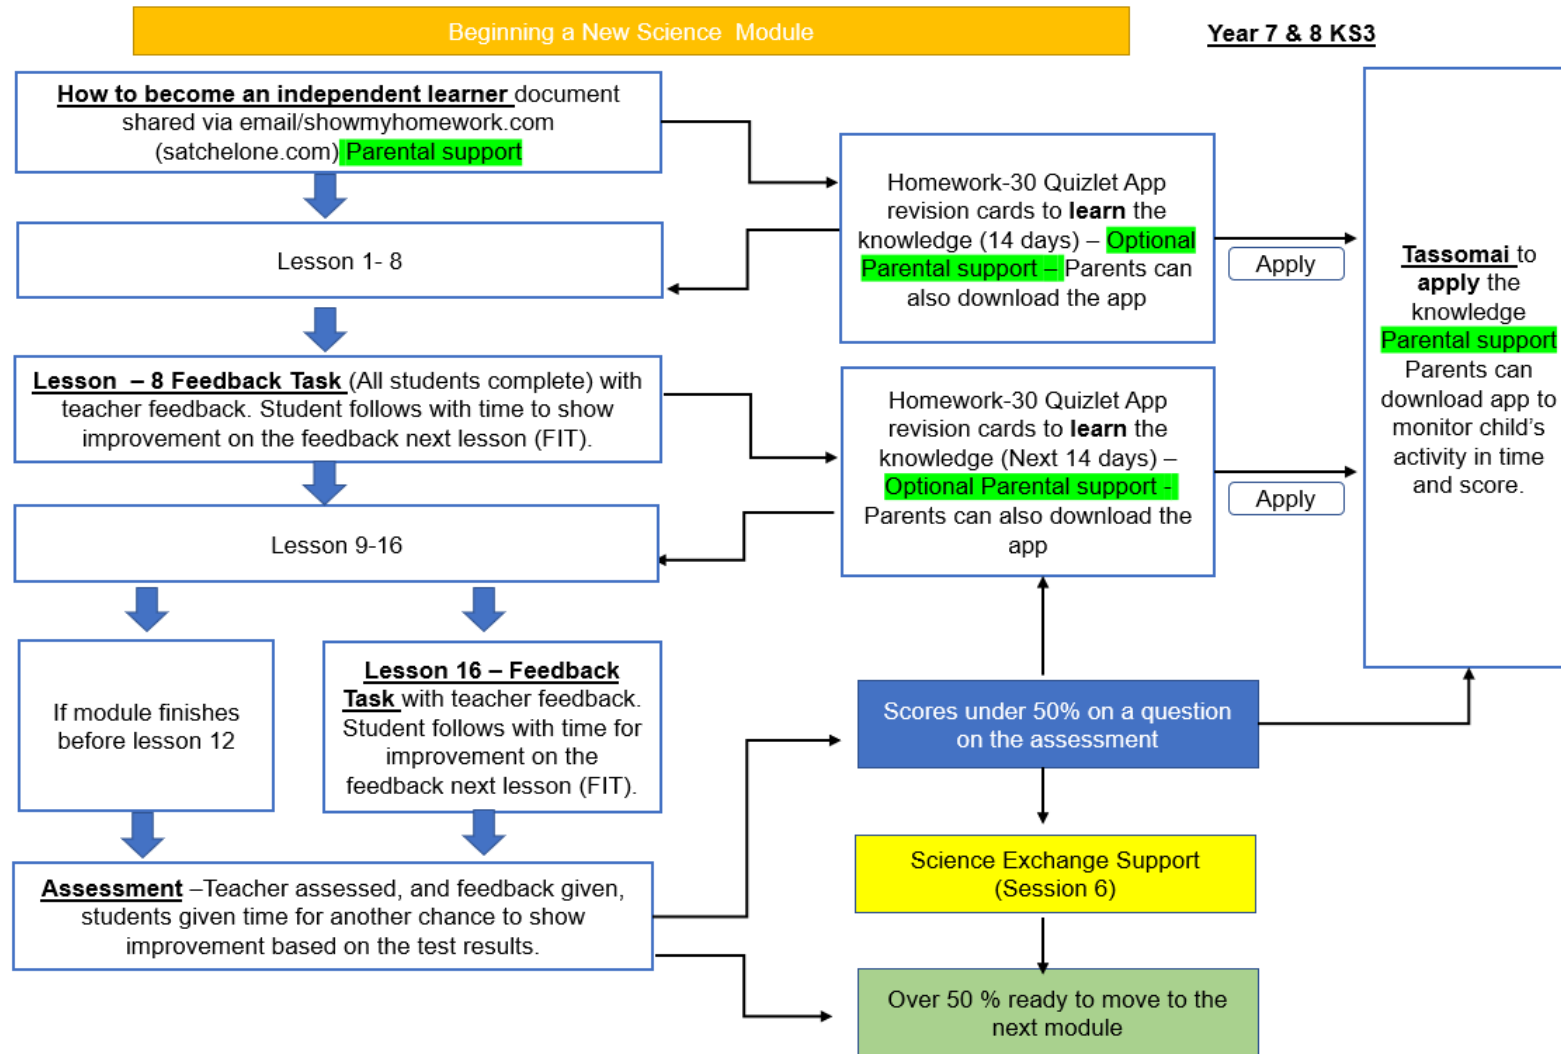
Beginning a New Science Module

Year 7 & 8 KS3

How to become an independent learner document shared via email/showmyhomework.com (satchelone.com) Parental support

Lesson 1- 8

Lesson – 8 Feedback Task (All students complete) with teacher feedback. Student follows with time to show improvement on the feedback next lesson (FIT).

Lesson 9-16

If module finishes before lesson 12

Lesson 16 – Feedback Task with teacher feedback. Student follows with time for improvement on the feedback next lesson (FIT).

Assessment –Teacher assessed, and feedback given, students given time for another chance to show improvement based on the test results.

Homework-30 Quizlet App revision cards to learn the knowledge (14 days) – Optional Parental support – Parents can also download the app

Apply

Homework-30 Quizlet App revision cards to learn the knowledge (Next 14 days) – Optional Parental support - Parents can also download the app

Apply

Tassomai to apply the knowledge Parental support Parents can download app to monitor child's activity in time and score.

Scores under 50% on a question on the assessment

Science Exchange Support (Session 6)

Over 50 % ready to move to the next module